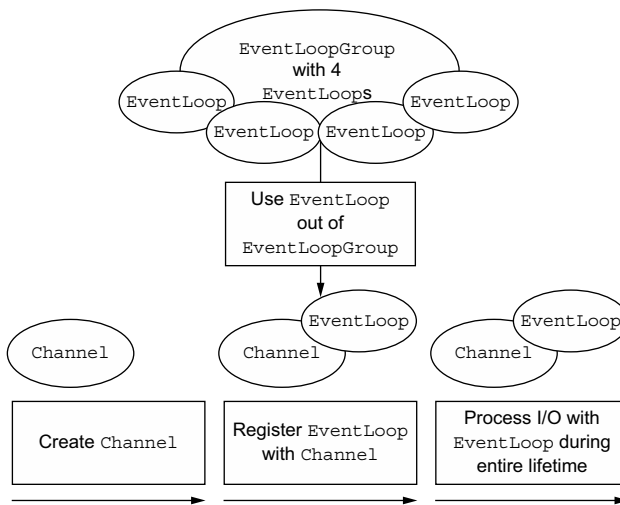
EventLoopGroup with 4 EventLoops

EventLoop

EventLoop

EventLoop

EventLoop

Use EventLoop out of EventLoopGroup

EventLoop

EventLoop

Channel

Channel

Channel

Create Channel

Register EventLoop with Channel

Process I/O with EventLoop during entire lifetime